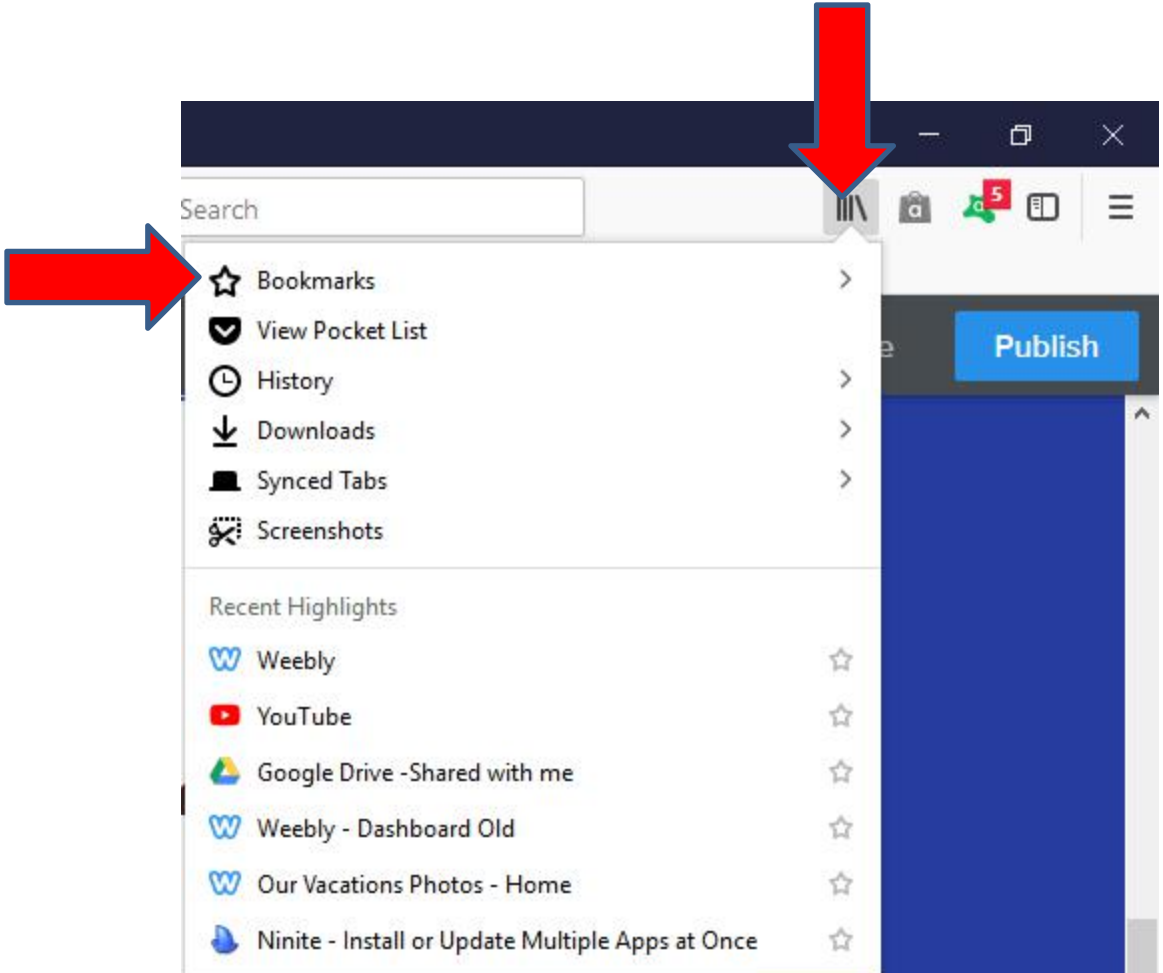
Search

5

Bookmarks
View Pocket List
History
Downloads
Synced Tabs
Screenshots

Publish

Recent Highlights
Weebly
YouTube
Google Drive -Shared with me
Weebly - Dashboard Old
Our Vacations Photos - Home
Ninite - Install or Update Multiple Apps at Once